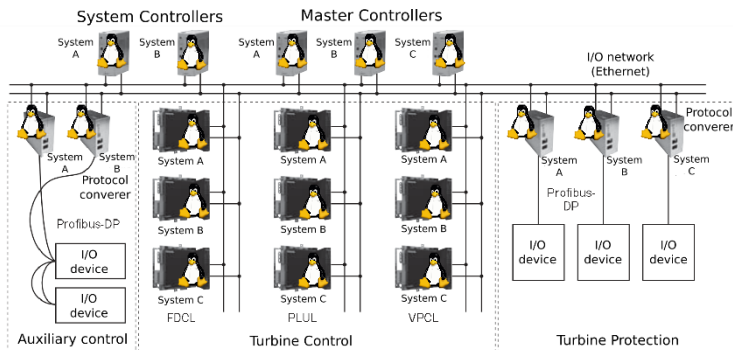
System Controllers

Master Controllers

System A

System B

System A

System B

System C

I/O network (Ethernet)

System A

System B

Protocol converer

Profibus-DP

I/O device

I/O device

Auxiliary control

System A

System B

System C

FDCL

System A

System B

System C

PLUL

System A

System B

System C

VPCL

Turbine Control

System A

System B

System C

Protocol converer

Profibus-DP

I/O device

I/O device

I/O device

Turbine Protection